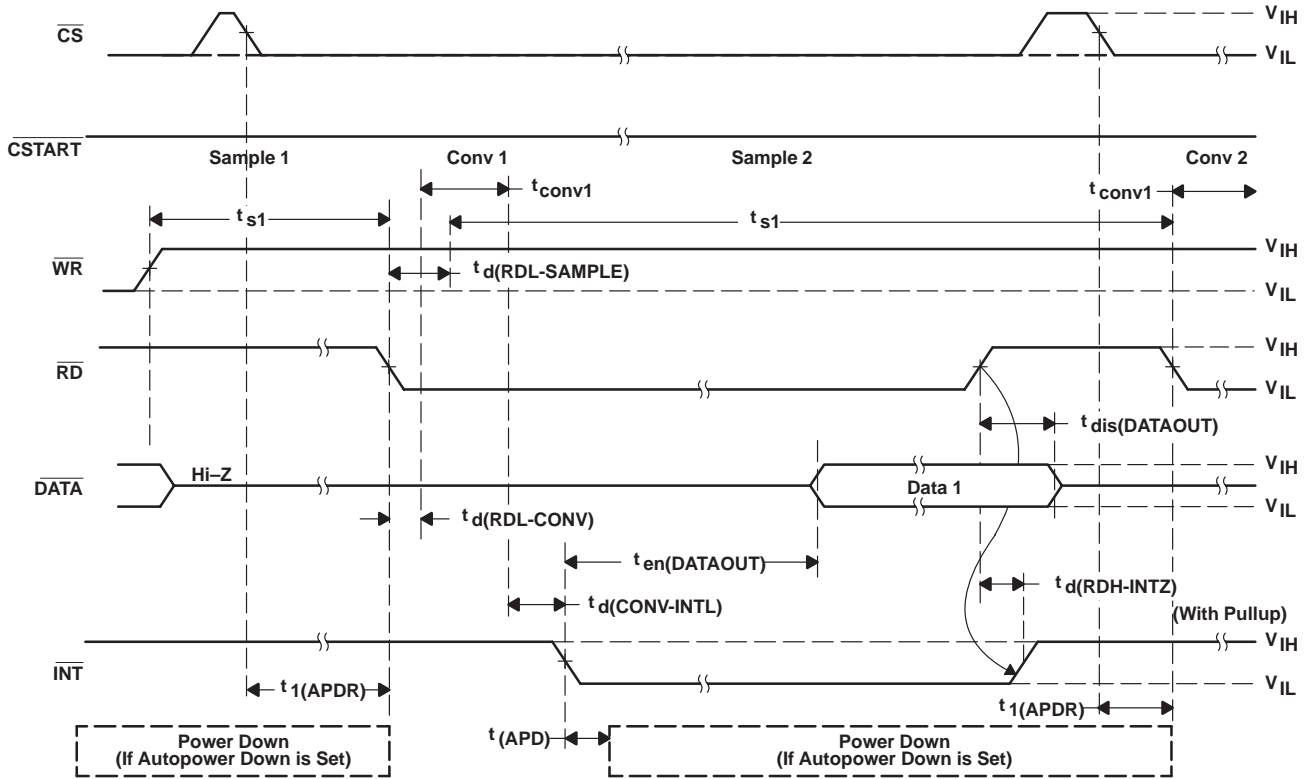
$\overline{CS}$

$V_{IH}$

$V_{IL}$

$\overline{CSTART}$

Sample 1

Conv 1

Sample 2

Conv 2

$t_{conv1}$

$t_{conv1}$

$t_{s1}$

$t_{s1}$

$\overline{WR}$

$V_{IH}$

$t_{d(RDL-SAMPLE)}$

$V_{IL}$

$\overline{RD}$

$V_{IH}$

$V_{IL}$

$t_{dis(DATAOUT)}$

$\overline{DATA}$

Hi–Z

Data 1

$V_{IH}$

$V_{IL}$

$t_{d(RDL-CONV)}$

$t_{en(DATAOUT)}$

$t_{d(RDH-INTZ)}$

$t_{d(CONV-INTL)}$

(With Pullup)

$\overline{INT}$

$V_{IH}$

$V_{IL}$

$t_{1(APDR)}$

$t_{1(APDR)}$

Power Down (If Autopower Down is Set)

$t_{(APD)}$

Power Down (If Autopower Down is Set)